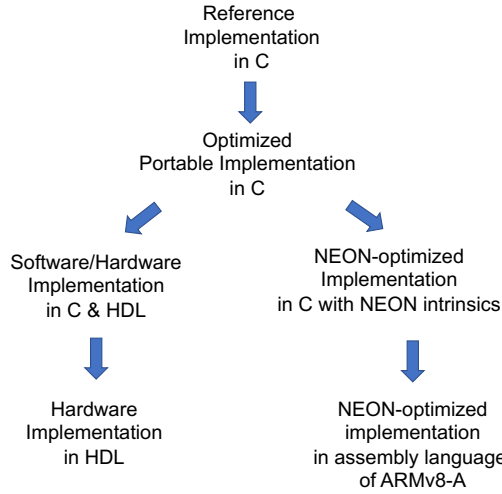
Reference Implementation in C

Optimized Portable Implementation in C

Software/Hardware Implementation in C & HDL

NEON-optimized Implementation in C with NEON intrinsics

Hardware Implementation in HDL

NEON-optimized implementation in assembly language of ARMv8-A